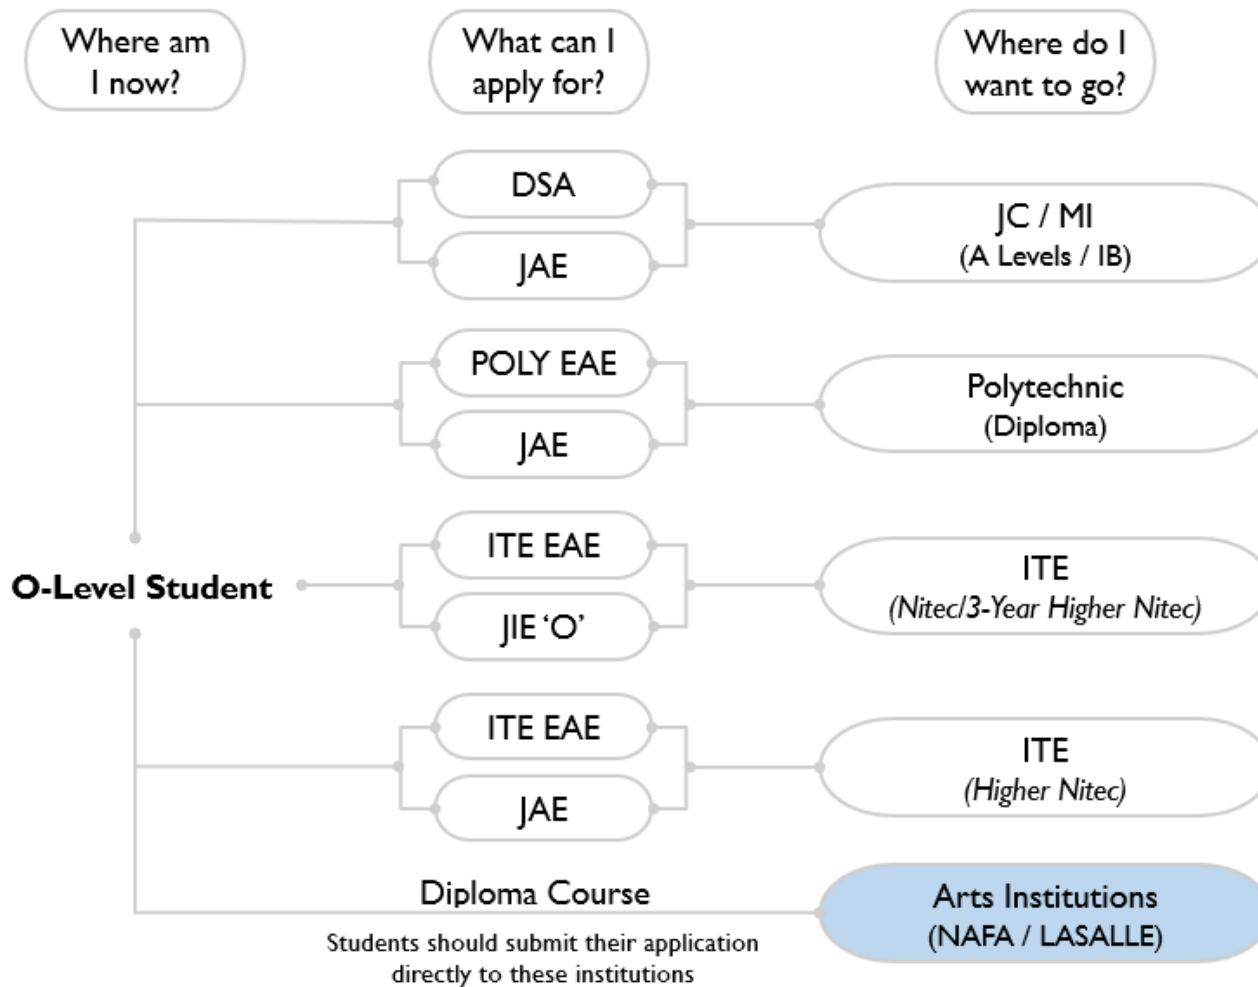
Where am I now?

What can I apply for?

Where do I want to go?

DSA

JAE

JC / MI
(A Levels / IB)

POLY EAE

JAE

Polytechnic
(Diploma)

O-Level Student

ITE EAE

JIE 'O'

ITE
(Nitec/3-Year Higher Nitec)

ITE EAE

JAE

ITE
(Higher Nitec)

Diploma Course

Students should submit their application directly to these institutions

Arts Institutions
(NAFA / LASALLE)